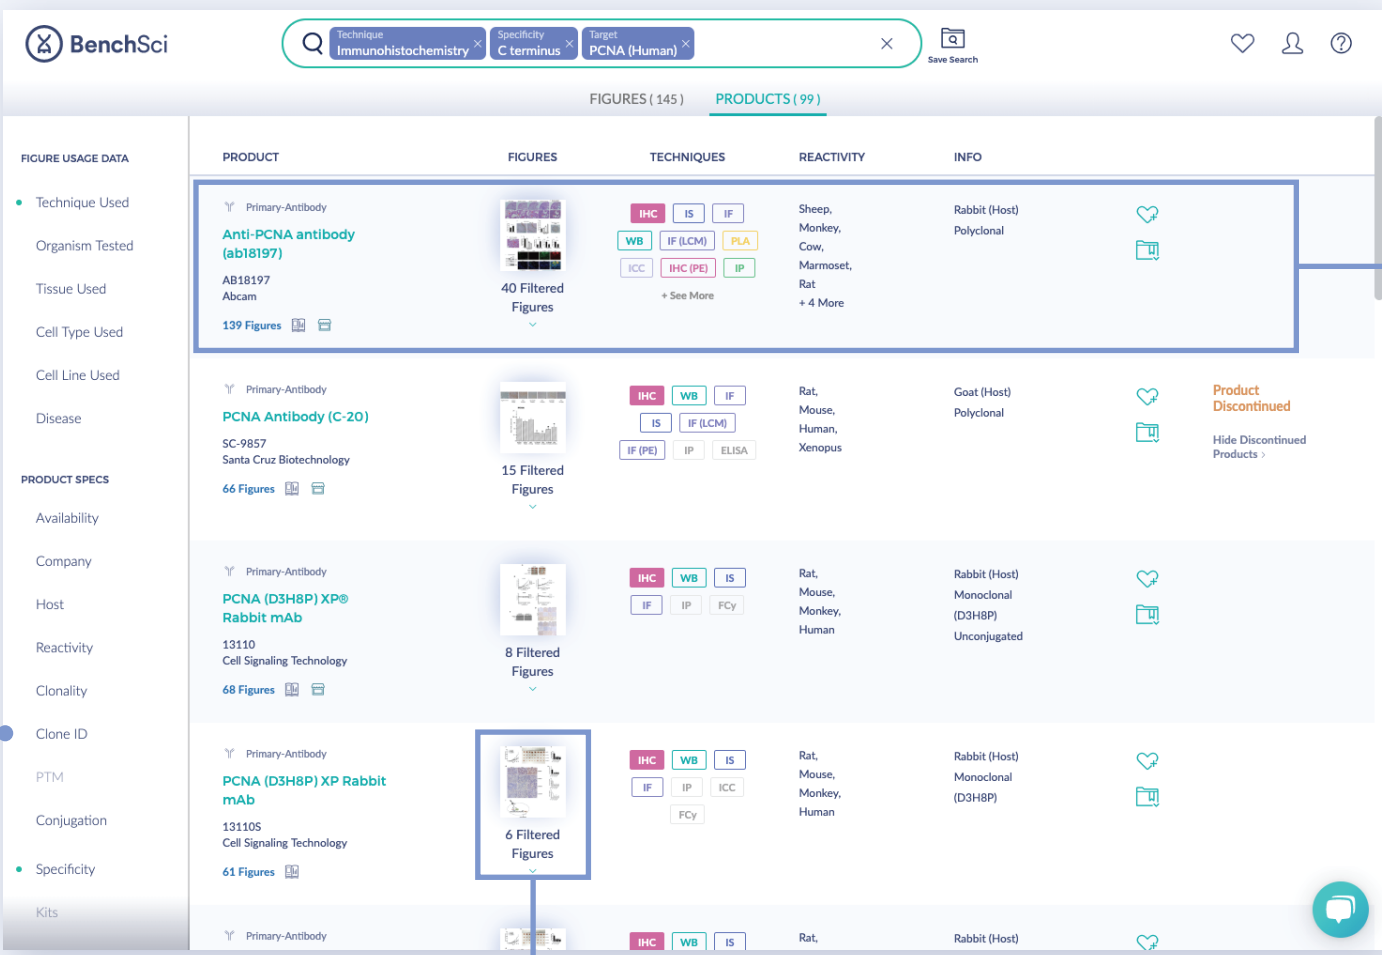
BenchSci

Technique Immunohistochemistry × Specificity C terminus × Target PCNA (Human) ×

Save Search

FIGURES ( 145 ) PRODUCTS ( 99 )

FIGURE USAGE DATA

Technique Used

Organism Tested

Tissue Used

Cell Type Used

Cell Line Used

Disease

PRODUCT SPECS

Availability

Company

Host

Reactivity

Clonality

Clone ID

PTM

Conjugation

Specificity

Kits

| PRODUCT | FIGURES | TECHNIQUES | REACTIVITY | INFO |
|---|---|---|---|---|
| Primary-Antibody Anti-PCNA antibody (ab18197) AB18197 Abcam 139 Figures | 40 Filtered Figures | IHC IS IF WB IF (LCM) PLA ICC IHC (PE) IP + See More | Sheep, Monkey, Cow, Marmoset, Rat + 4 More | Rabbit (Host) Polyclonal |
| Primary-Antibody PCNA Antibody (C-20) SC-9857 Santa Cruz Biotechnology 66 Figures | 15 Filtered Figures | IHC WB IF IS IF (LCM) IF (PE) IP ELISA | Rat, Mouse, Human, Xenopus | Goat (Host) Polyclonal |
| Primary-Antibody PCNA (D3H8P) XP® Rabbit mAb 13110 Cell Signaling Technology 68 Figures | 8 Filtered Figures | IHC WB IS IF IP FCy | Rat, Mouse, Monkey, Human | Rabbit (Host) Monoclonal (D3H8P) Unconjugated |
| Primary-Antibody PCNA (D3H8P) XP Rabbit mAb 13110S Cell Signaling Technology 61 Figures | 6 Filtered Figures | IHC WB IS IF IP ICC FCy | Rat, Mouse, Monkey, Human | Rabbit (Host) Monoclonal (D3H8P) |
| Primary-Antibody | | IHC WB IS | Rat, | Rabbit (Host) |

Product Discontinued

Hide Discontinued Products ›